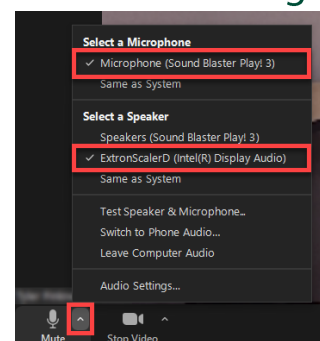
Select a Microphone
✓ Microphone (Sound Blaster Play! 3)
Same as System

Select a Speaker
Speakers (Sound Blaster Play! 3)
✓ ExtronScalerD (Intel(R) Display Audio)
Same as System

Test Speaker & Microphone...
Switch to Phone Audio...
Leave Computer Audio

Audio Settings...

Mute
Stop Video